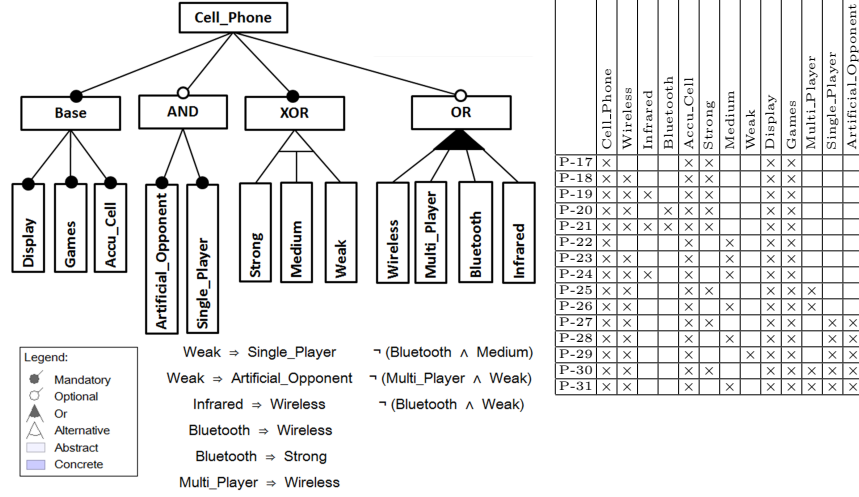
Cell_Phone

Base
AND
XOR
OR

Display
Games
Accu_Cell
Artificial_Opponent
Single_Player
Strong
Medium
Weak
Wireless
Multi_Player
Bluetooth
Infrared

Legend:
Mandatory
Optional
Or
Alternative
Abstract
Concrete

Weak $\Rightarrow$ Single_Player
Weak $\Rightarrow$ Artificial_Opponent
Infrared $\Rightarrow$ Wireless
Bluetooth $\Rightarrow$ Wireless
Bluetooth $\Rightarrow$ Strong
Multi_Player $\Rightarrow$ Wireless

$\neg$ (Bluetooth $\wedge$ Medium)
$\neg$ (Multi_Player $\wedge$ Weak)
$\neg$ (Bluetooth $\wedge$ Weak)

| | Cell_Phone | Wireless | Infrared | Bluetooth | Accu_Cell | Strong | Medium | Weak | Display | Games | Multi_Player | Single_Player | Artificial_Opponent |
|---|---|---|---|---|---|---|---|---|---|---|---|---|---|
| P-17 | × | | | | × | × | | | × | × | | | |
| P-18 | × | × | | | × | × | | | × | × | | | |
| P-19 | × | × | × | | × | × | | | × | × | | | |
| P-20 | × | × | | × | × | × | | | × | × | | | |
| P-21 | × | × | × | × | × | × | | | × | × | | | |
| P-22 | × | | | | × | | × | | × | × | | | |
| P-23 | × | × | | | × | | × | | × | × | | | |
| P-24 | × | × | × | | × | | × | | × | × | | | |
| P-25 | × | × | | | × | × | | | × | × | × | | |
| P-26 | × | × | | | × | | × | | × | × | × | | |
| P-27 | × | × | | | × | × | | | × | × | | × | × |
| P-28 | × | × | | | × | | × | | × | × | | × | × |
| P-29 | × | × | | | × | | | × | × | × | | × | × |
| P-30 | × | × | | | × | × | | | × | × | × | × | × |
| P-31 | × | × | | | × | | × | | × | × | × | × | × |